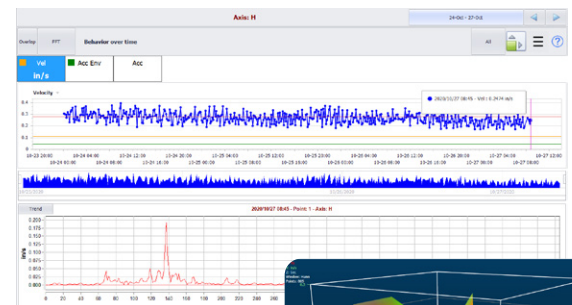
Axis: H

24-Oct - 27-Oct

Overlay

FFT

Behavior over time

All

Vel
in/s

Acc Env

Acc

Velocity

2020/10/27 08:45 - Vel : 0.24 in/s

0.4
0.3
0.2
0.1
0

10-23 20:00
10-24 04:00
10-24 12:00
10-24 20:00
10-25 04:00
10-25 12:00
10-25 20:00
10-26 04:00
10-26 12:00
10-26 20:00
10-27 04:00
10-27 12:00

Trend

2020/10/27 08:45 - Point: 1 - Axis: H

RMS

0.175
0.15
0.125
0.1
0.075
0.05
0.025
0.000

0 20 40 60 80 100 120 140 160 180 200 220 240 260